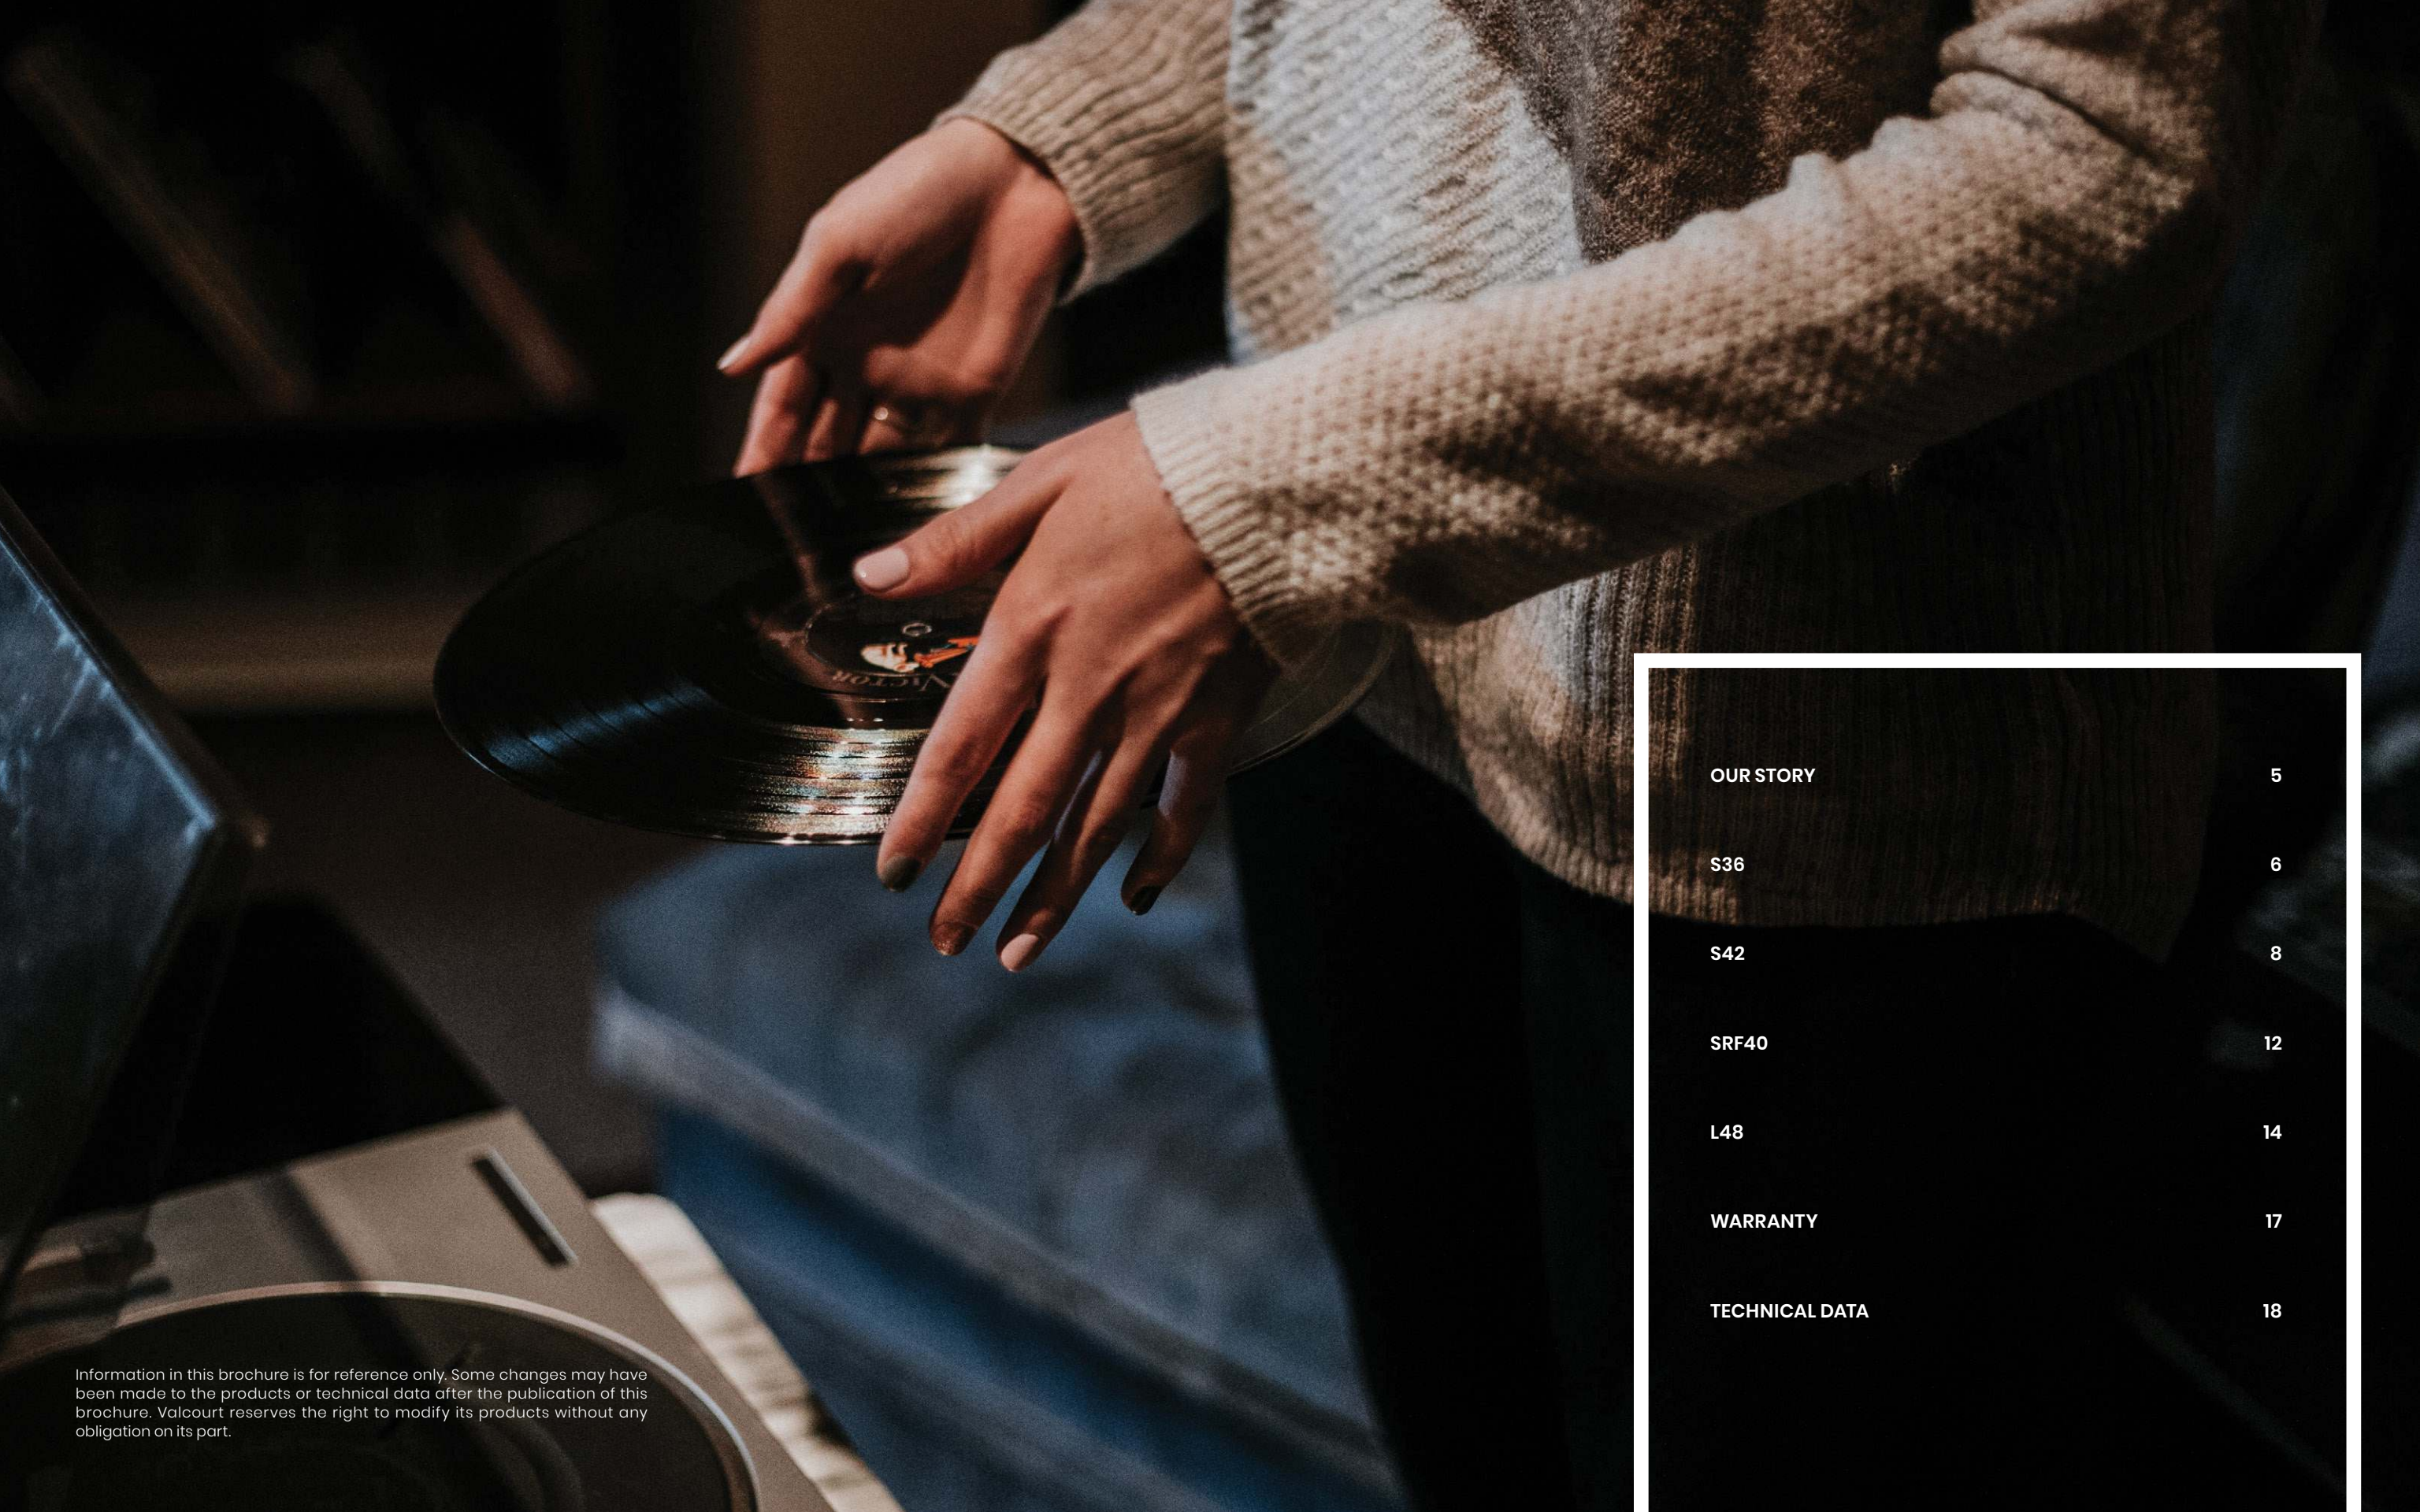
OUR STORY 5

S36 6

S42 8

SRF40 12

L48 14

WARRANTY 17

TECHNICAL DATA 18

Information in this brochure is for reference only. Some changes may have been made to the products or technical data after the publication of this brochure. Valcourt reserves the right to modify its products without any obligation on its part.